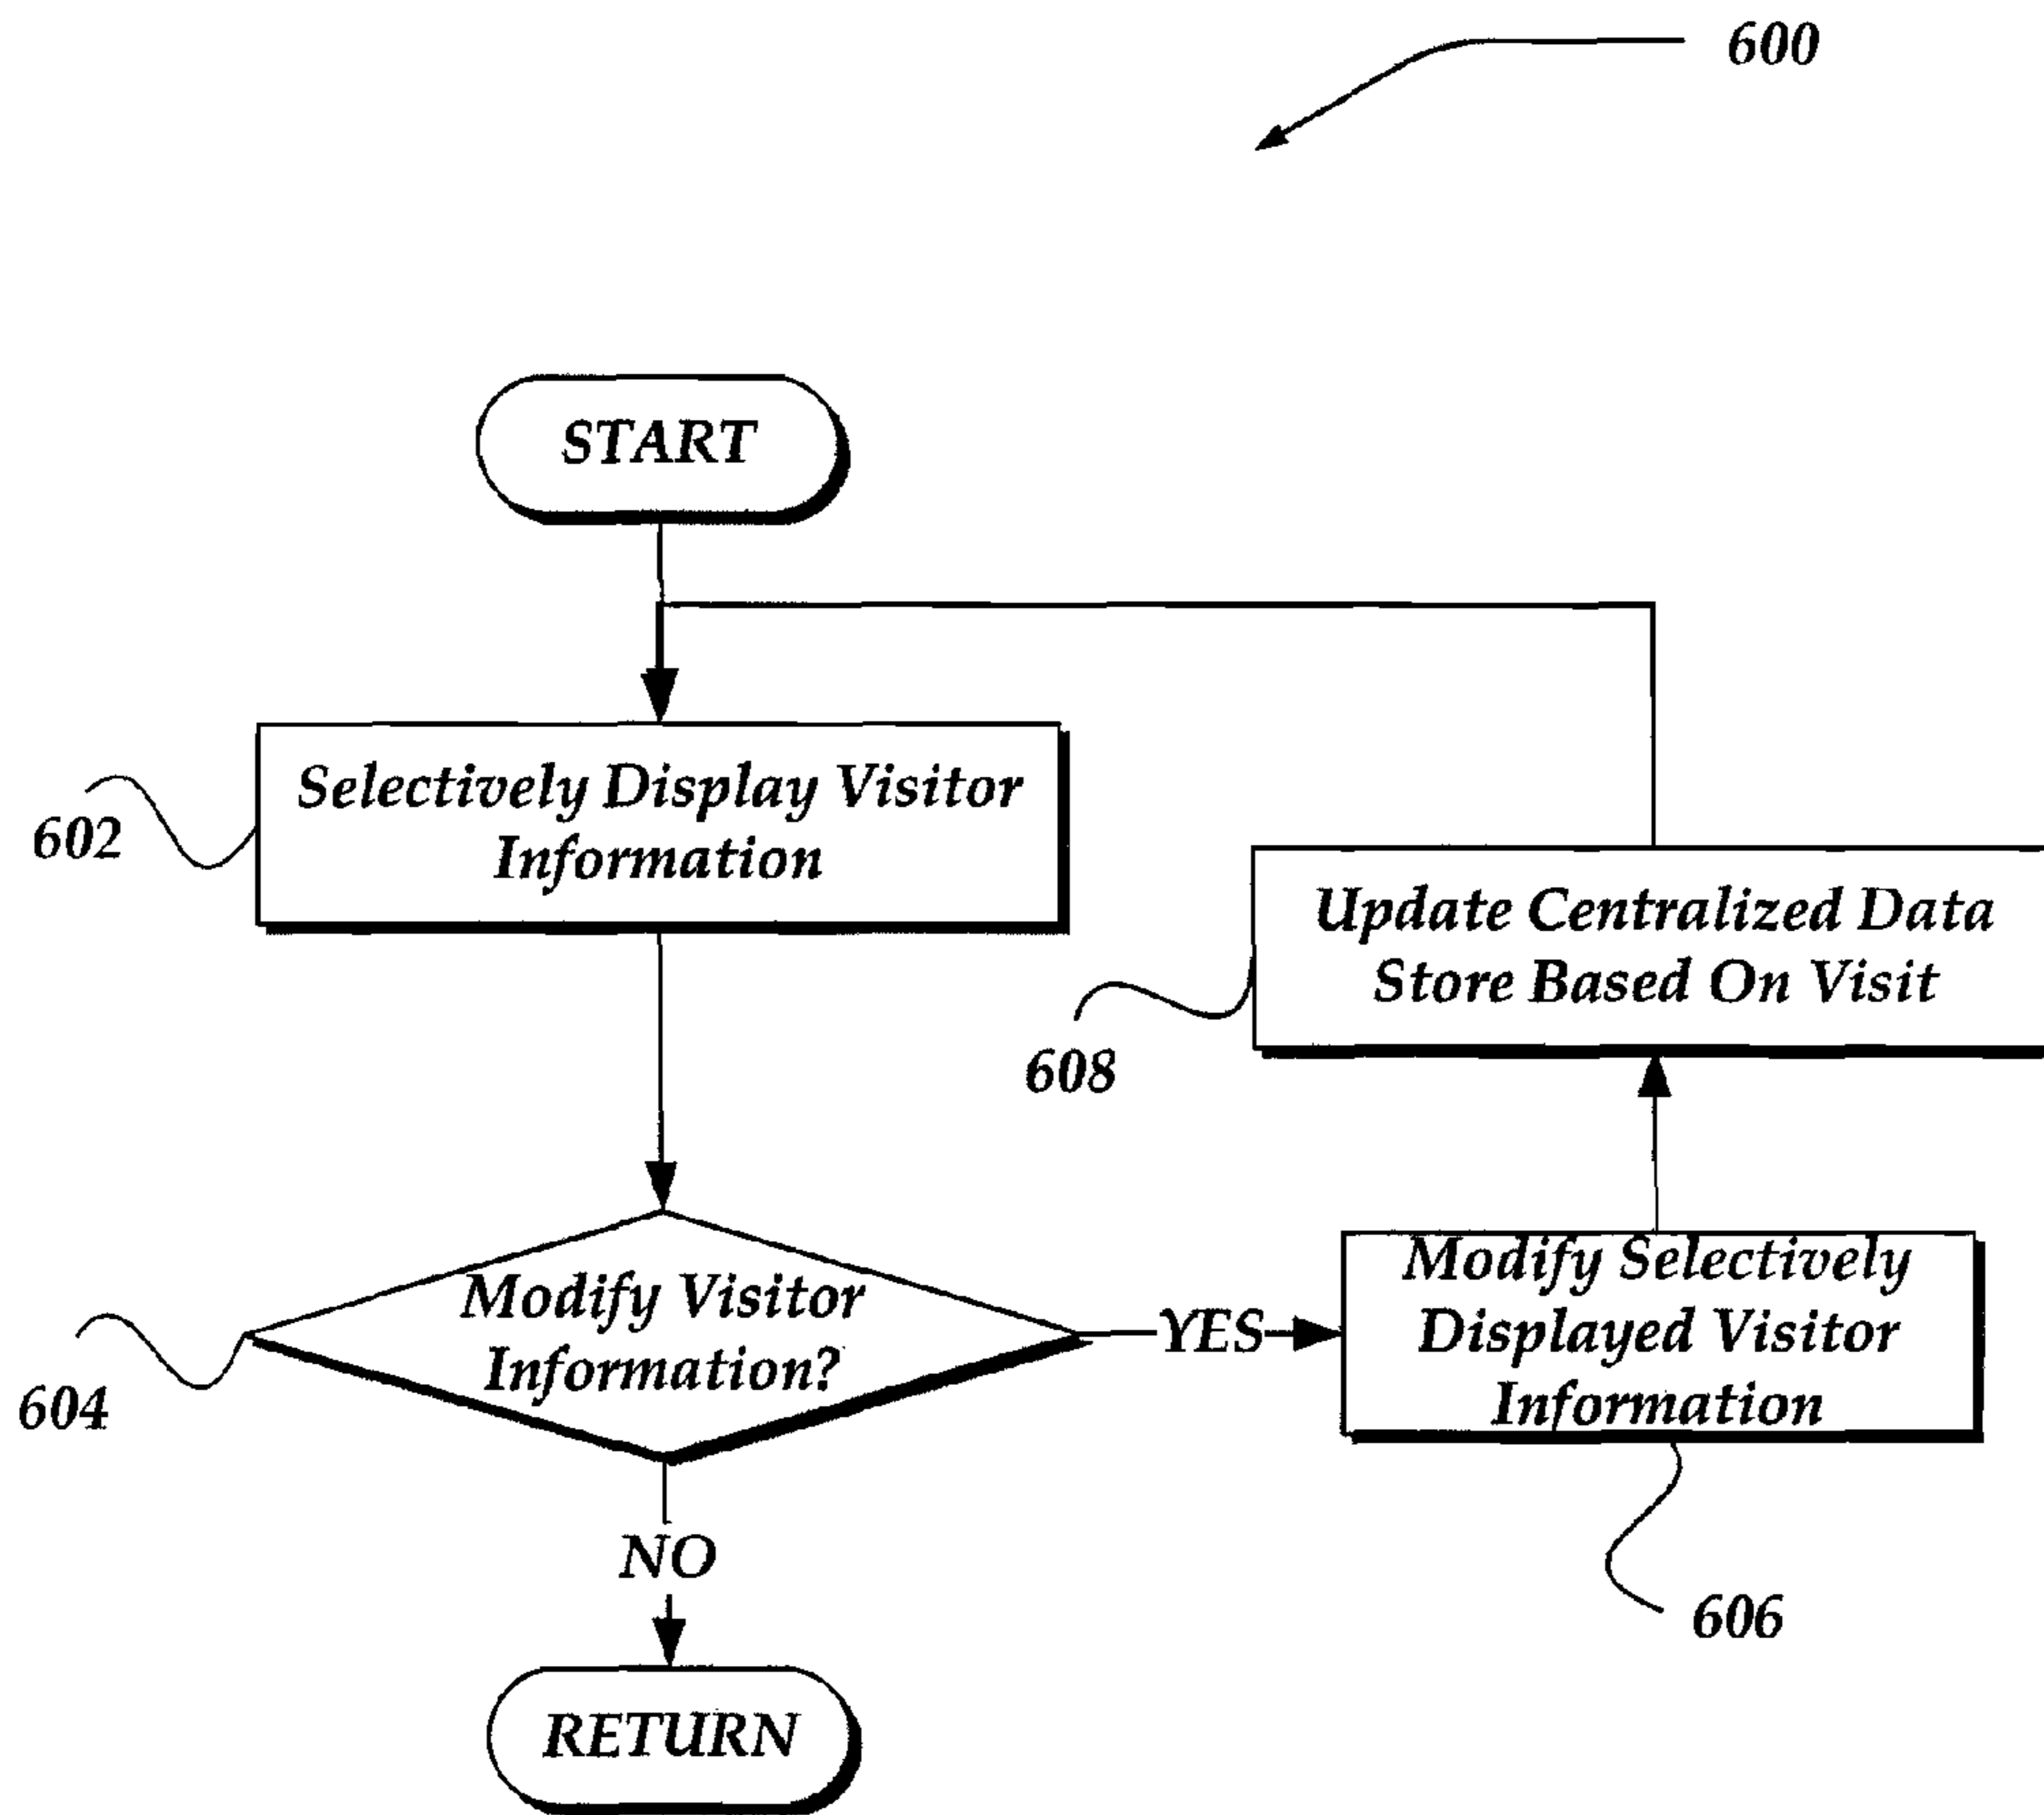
600

START

602

Selectively Display Visitor Information

Update Centralized Data Store Based On Visit

608

604

Modify Visitor Information?

YES

Modify Selectively Displayed Visitor Information

NO

606

RETURN